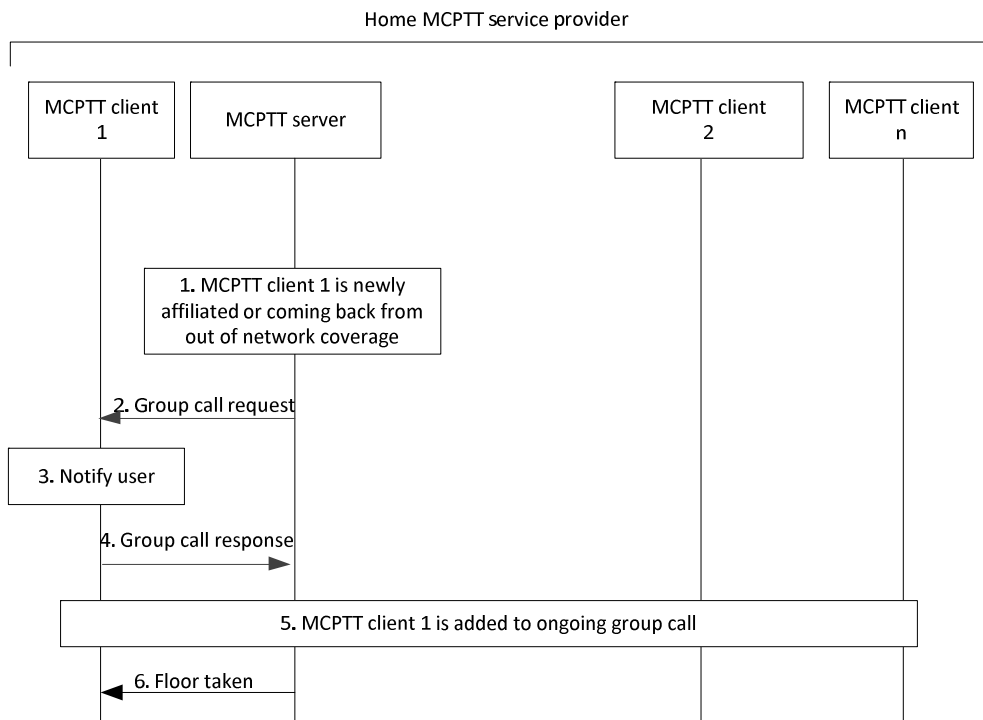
Home MCPTT service provider

MCPTT client 1

MCPTT server

MCPTT client 2

MCPTT client n

1. MCPTT client 1 is newly affiliated or coming back from out of network coverage

2. Group call request

3. Notify user

4. Group call response

5. MCPTT client 1 is added to ongoing group call

6. Floor taken